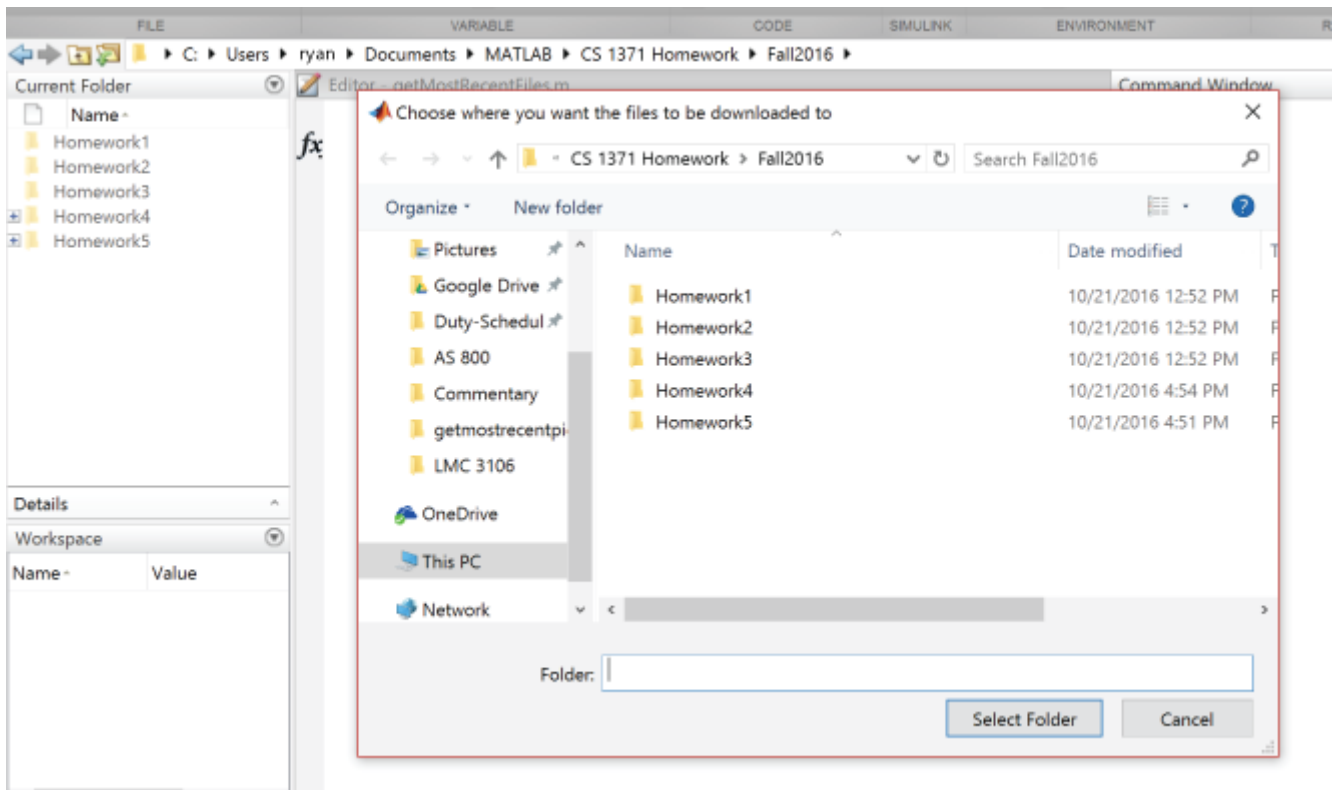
FILE VARIABLE CODE SIMULINK ENVIRONMENT

C: ▸ Users ▸ ryan ▸ Documents ▸ MATLAB ▸ CS 1371 Homework ▸ Fall2016 ▸

Current Folder

Name

Homework1
Homework2
Homework3
Homework4
Homework5

Details

Workspace

| Name | Value |
|---|---|

Editor - getMostRecentFiles.m

Command Window

fx

Choose where you want the files to be downloaded to

CS 1371 Homework > Fall2016

Search Fall2016

Organize
New folder

Pictures
Google Drive
Duty-Schedul
AS 800
Commentary
getmostrecentpi
LMC 3106
OneDrive
This PC
Network

| Name | Date modified |
|---|---|
| Homework1 | 10/21/2016 12:52 PM |
| Homework2 | 10/21/2016 12:52 PM |
| Homework3 | 10/21/2016 12:52 PM |
| Homework4 | 10/21/2016 4:54 PM |
| Homework5 | 10/21/2016 4:51 PM |

Folder:

Select Folder
Cancel